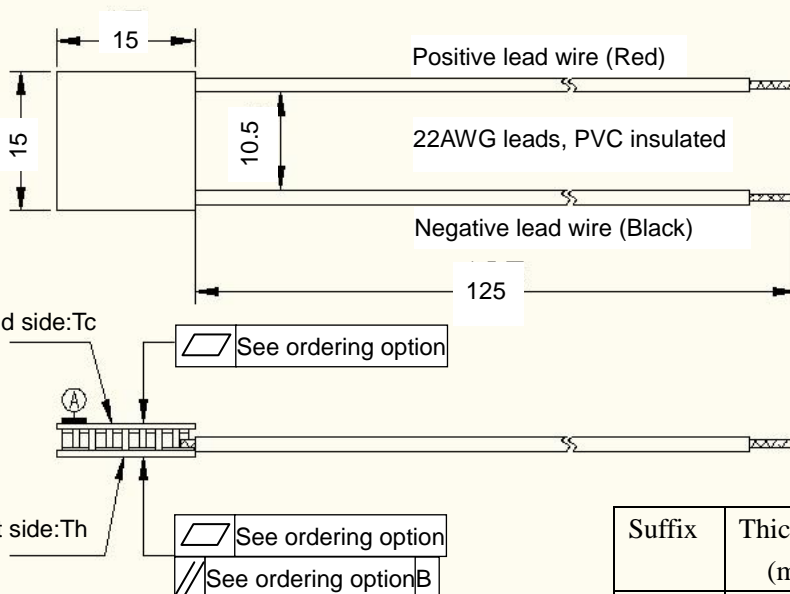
15

15

10.5

Positive lead wire (Red)

22AWG leads, PVC insulated

Negative lead wire (Black)

125

d side:Tc

See ordering option

A

: side:Th

See ordering option

See ordering option B

| Suffix | Thic (m |
|---|---|